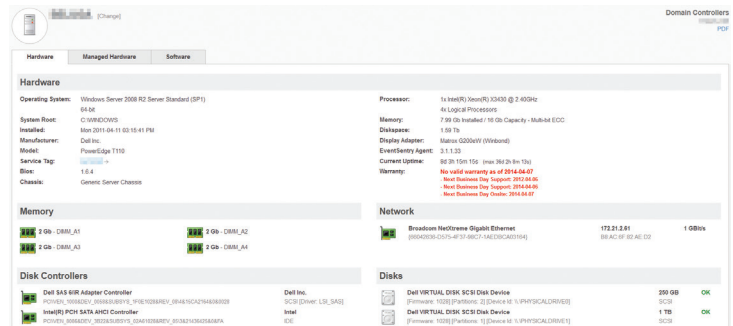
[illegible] [Change]

Domain Controllers
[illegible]
PDF

Hardware | Managed Hardware | Software

Hardware

Operating System: Windows Server 2008 R2 Server Standard (SP1)
64-bit
System Root: C:\WINDOWS
Installed: Mon 2011-04-11 03:15:41 PM
Manufacturer: Dell Inc.
Model: PowerEdge T110
Service Tag: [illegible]
Bios: 1.6.4
Chassis: Generic Server Chassis

Processor: 1x Intel(R) Xeon(R) X3430 @ 2.40GHz
4x Logical Processors
Memory: 7.99 Gb Installed / 16 Gb Capacity - Multi-bit ECC
Diskspace: 1.59 Tb
Display Adapter: Matrox G200eW (Winbond)
EventSentry Agent: 3.1.1.30
Current Uptime: 8d 3h 15m 15s (max 36d 2h 8m 13s)
Warranty: No valid warranty as of 2014-04-07
- Next Business Day Support: 2012-04-06
- Next Business Day Support: 2014-04-06
- Next Business Day Onsite: 2014-04-07

Memory

2 Gb - DIMM_A1
2 Gb - DIMM_A2
2 Gb - DIMM_A3
2 Gb - DIMM_A4

Network

Broadcom NetXtreme Gigabit Ethernet
{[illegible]}
172.21.2.61
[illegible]
1 GBit/s

Disk Controllers

Dell SAS 6/iR Adapter Controller
PCIVEN_1000&DEV_0072&SUBSYS_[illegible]
Dell Inc.
SCSI [Driver: LSI_SAS]
Intel(R) PCH SATA AHCI Controller
PCIVEN_8086&DEV_3B22&SUBSYS_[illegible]
Intel
IDE

Disks

Dell VIRTUAL DISK SCSI Disk Device
[Firmware: 1028] [Partitions: 2] [Device Id: \\.\PHYSICALDRIVE0]
250 GB
SCSI
OK
Dell VIRTUAL DISK SCSI Disk Device
[Firmware: 1028] [Partitions: 1] [Device Id: \\.\PHYSICALDRIVE1]
1 TB
SCSI
OK